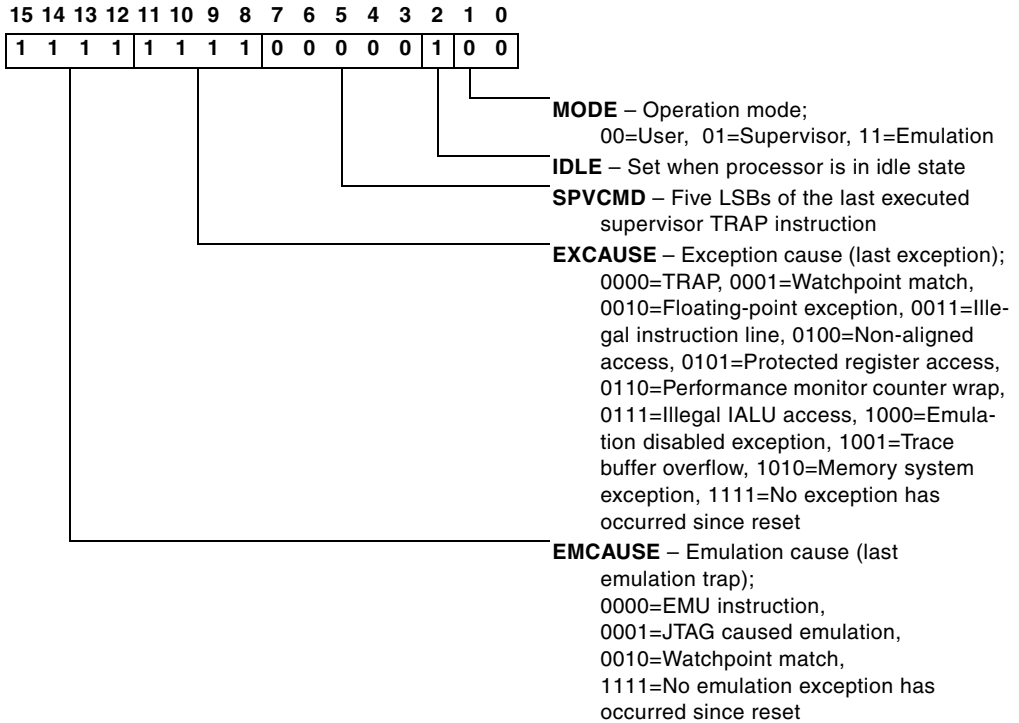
15 14 13 12 11 10 9 8 7 6 5 4 3 2 1 0

| 1 | 1 | 1 | 1 | 1 | 1 | 1 | 1 | 0 | 0 | 0 | 0 | 0 | 1 | 0 | 0 |
|---|---|---|---|---|---|---|---|---|---|---|---|---|---|---|---|

**MODE** – Operation mode; 00=User, 01=Supervisor, 11=Emulation

**IDLE** – Set when processor is in idle state

**SPVCMD** – Five LSBs of the last executed supervisor TRAP instruction

**EXCAUSE** – Exception cause (last exception); 0000=TRAP, 0001=Watchpoint match, 0010=Floating-point exception, 0011=Illegal instruction line, 0100=Non-aligned access, 0101=Protected register access, 0110=Performance monitor counter wrap, 0111=Illegal IALU access, 1000=Emulation disabled exception, 1001=Trace buffer overflow, 1010=Memory system exception, 1111=No exception has occurred since reset

**EMCAUSE** – Emulation cause (last emulation trap); 0000=EMU instruction, 0001=JTAG caused emulation, 0010=Watchpoint match, 1111=No emulation exception has occurred since reset